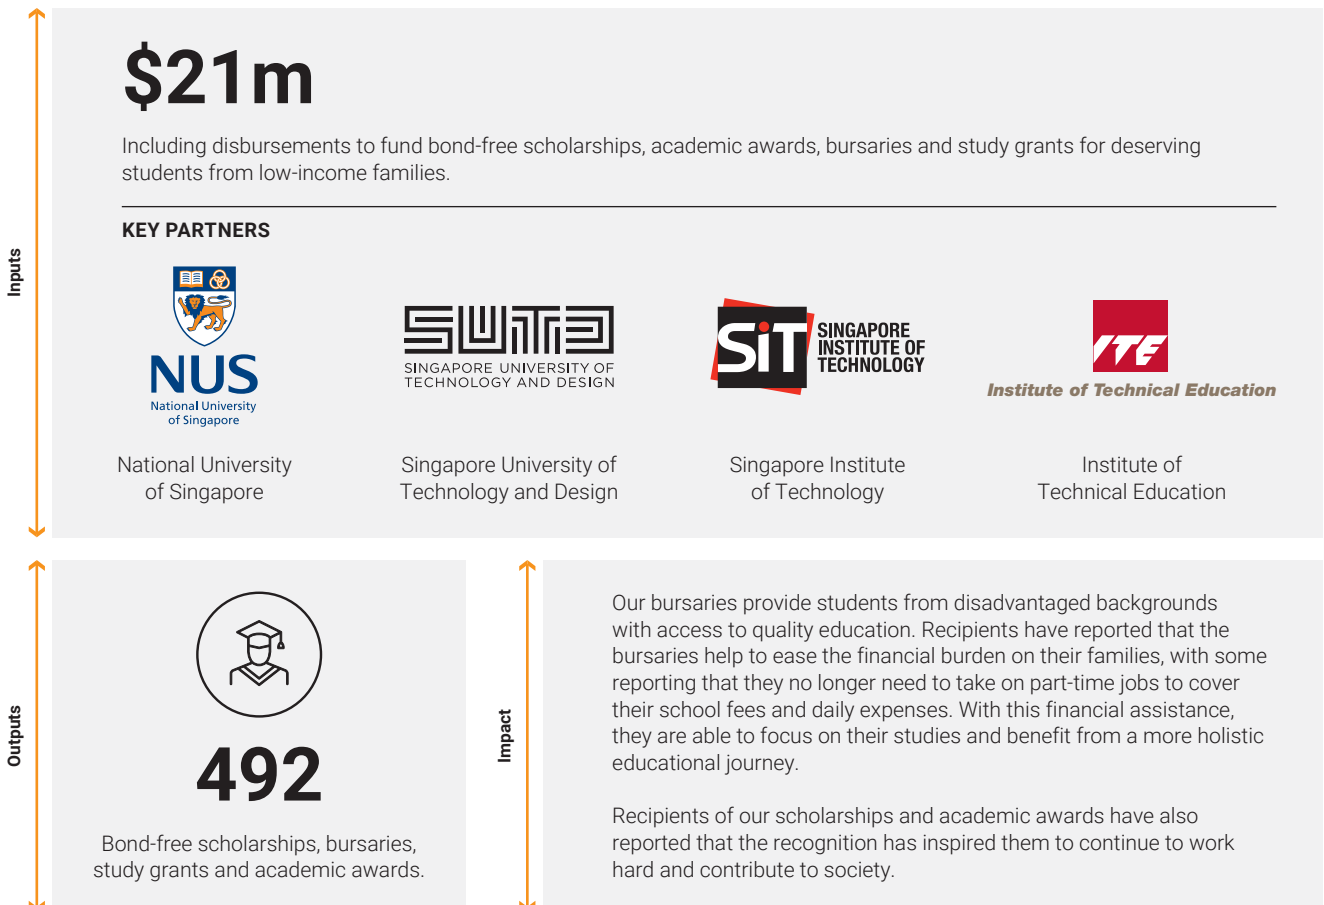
Inputs

$21m

Including disbursements to fund bond-free scholarships, academic awards, bursaries and study grants for deserving students from low-income families.

KEY PARTNERS

NUS
National University of Singapore

National University of Singapore

SUTD
SINGAPORE UNIVERSITY OF TECHNOLOGY AND DESIGN

Singapore University of Technology and Design

SIT SINGAPORE INSTITUTE OF TECHNOLOGY

Singapore Institute of Technology

ITE
Institute of Technical Education

Institute of Technical Education

Outputs

492

Bond-free scholarships, bursaries, study grants and academic awards.

Impact

Our bursaries provide students from disadvantaged backgrounds with access to quality education. Recipients have reported that the bursaries help to ease the financial burden on their families, with some reporting that they no longer need to take on part-time jobs to cover their school fees and daily expenses. With this financial assistance, they are able to focus on their studies and benefit from a more holistic educational journey.

Recipients of our scholarships and academic awards have also reported that the recognition has inspired them to continue to work hard and contribute to society.